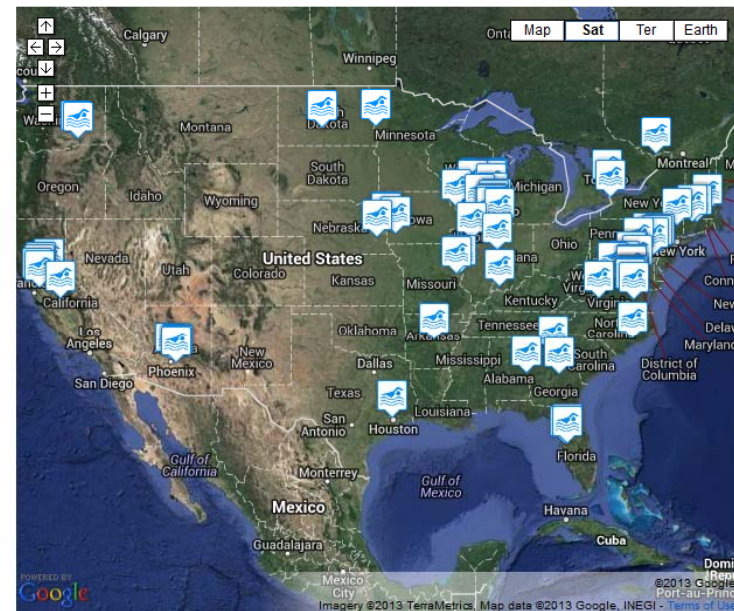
Map Sat Ter Earth

+
−

Calgary
Winnipeg
Ontario
Wash
Montana
Dakota
Minnesota
Montreal
Oregon
Idaho
South Dakota
Wyoming
Michigan
New York
Nebraska
Iowa
Nevada
Utah
United States
Colorado
Kansas
Missouri
Ohio
Penn
New York
Conn
Virginia
Kentucky
New
California
Los Angeles
Oklahoma
Arkansas
Tennessee
North Carolina
Delaware
Maryland
New Mexico
San Diego
Phoenix
Dallas
Mississippi
Alabama
South Carolina
Georgia
District of Columbia
Texas
Louisiana
San Antonio
Houston
Florida
Gulf of California
Monterrey
Gulf of Mexico
Mexico
Havana
Guadalajara
Cuba
Mexico City
Dominican Rep
Port-au-Prince
POWERED BY
Google
©2013 Google
Imagery ©2013 TerraMetrics, Map data ©2013 Google, INEGI - Terms of Use